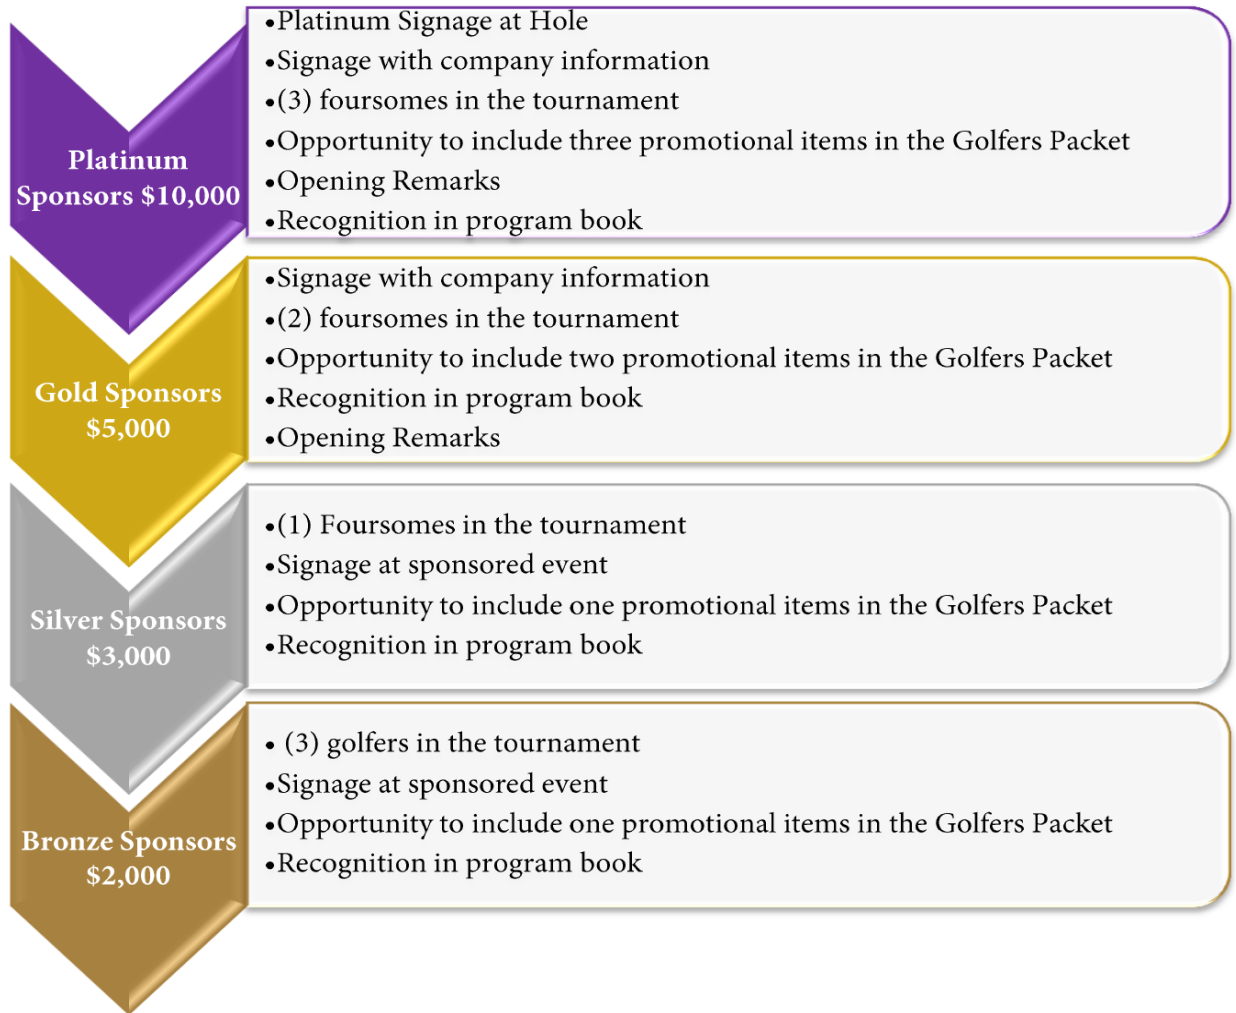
Platinum Sponsors $10,000

•Platinum Signage at Hole
•Signage with company information
•(3) foursomes in the tournament
•Opportunity to include three promotional items in the Golfers Packet
•Opening Remarks
•Recognition in program book

Gold Sponsors $5,000

•Signage with company information
•(2) foursomes in the tournament
•Opportunity to include two promotional items in the Golfers Packet
•Recognition in program book
•Opening Remarks

Silver Sponsors $3,000

•(1) Foursomes in the tournament
•Signage at sponsored event
•Opportunity to include one promotional items in the Golfers Packet
•Recognition in program book

Bronze Sponsors $2,000

• (3) golfers in the tournament
•Signage at sponsored event
•Opportunity to include one promotional items in the Golfers Packet
•Recognition in program book